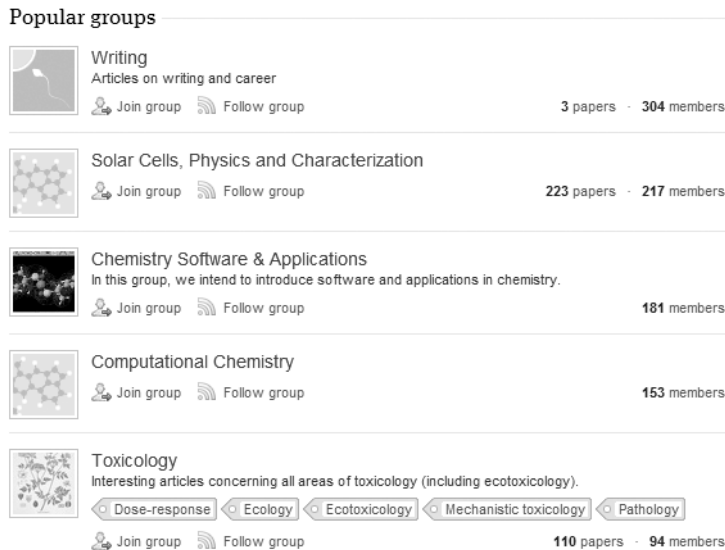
Popular groups

Writing
Articles on writing and career
Join group Follow group 3 papers · 304 members

Solar Cells, Physics and Characterization
Join group Follow group 223 papers · 217 members

Chemistry Software & Applications
In this group, we intend to introduce software and applications in chemistry.
Join group Follow group 181 members

Computational Chemistry
Join group Follow group 153 members

Toxicology
Interesting articles concerning all areas of toxicology (including ecotoxicology).
Dose-response Ecology Ecotoxicology Mechanistic toxicology Pathology
Join group Follow group 110 papers · 94 members